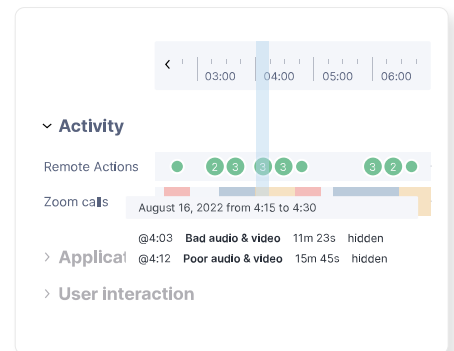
‹ 03:00 04:00 05:00 06:00

Activity

Remote Actions 2 3 3 3 3 2

Zoom calls

August 16, 2022 from 4:15 to 4:30

@4:03 Bad audio & video 11m 23s hidden
@4:12 Poor audio & video 15m 45s hidden

Applicat

User interaction